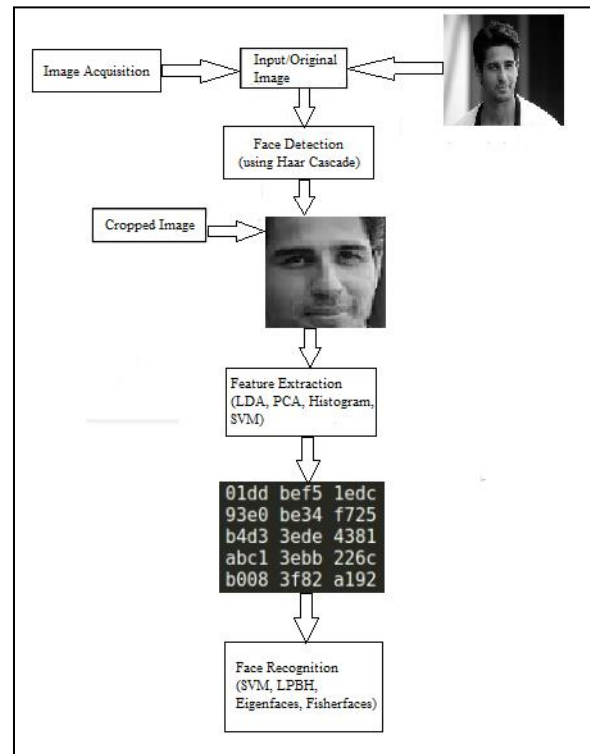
Image Acquisition

Input/Original Image

Face Detection (using Haar Cascade)

Cropped Image

Feature Extraction (LDA, PCA, Histogram, SVM)

01dd bef5 1edc
93e0 be34 f725
b4d3 3ede 4381
abc1 3ebb 226c
b008 3f82 a192

Face Recognition (SVM, LPBH, Eigenfaces, Fisherfaces)